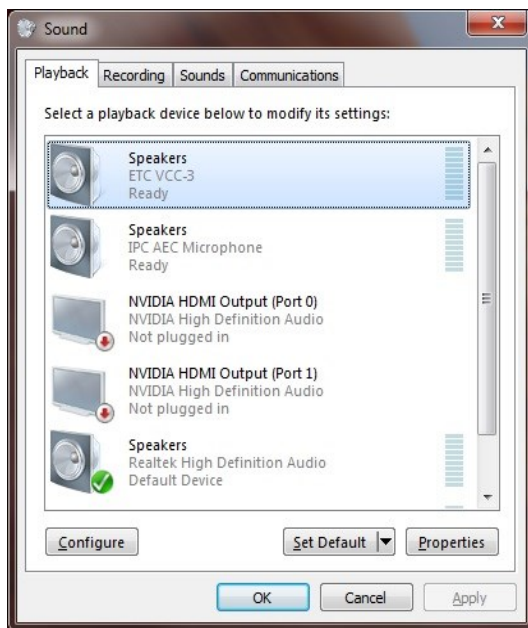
Sound

Playback | Recording | Sounds | Communications

Select a playback device below to modify its settings:

Speakers
ETC VCC-3
Ready

Speakers
IPC AEC Microphone
Ready

NVIDIA HDMI Output (Port 0)
NVIDIA High Definition Audio
Not plugged in

NVIDIA HDMI Output (Port 1)
NVIDIA High Definition Audio
Not plugged in

Speakers
Realtek High Definition Audio
Default Device

Configure

Set Default

Properties

OK

Cancel

Apply